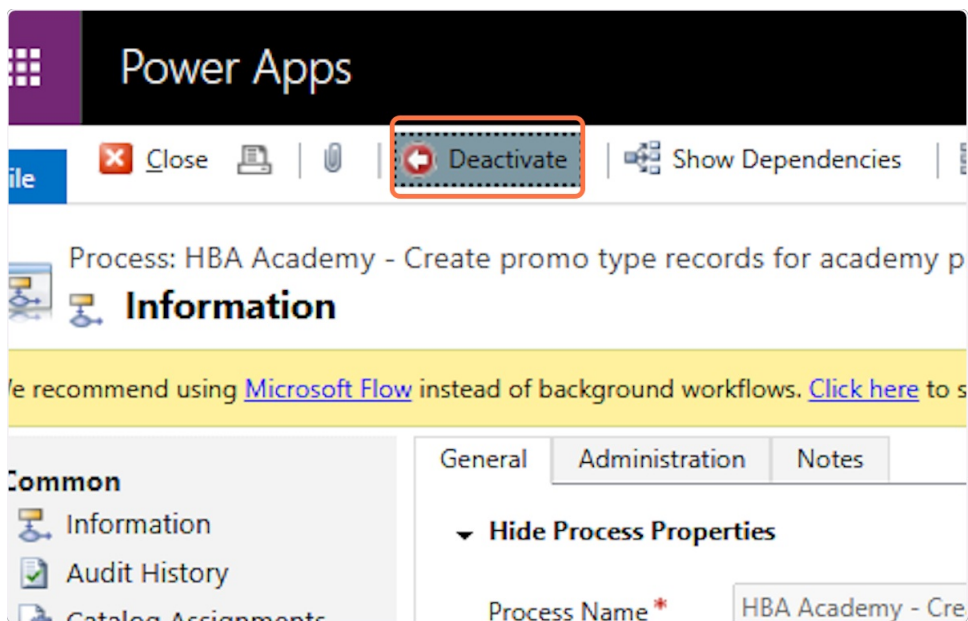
Power Apps

ile Close Deactivate Show Dependencies

Process: HBA Academy - Create promo type records for academy p

Information

e recommend using Microsoft Flow instead of background workflows. Click here to s

ommon

Information

Audit History

Catalog Assignments

General Administration Notes

Hide Process Properties

Process Name *

HBA Academy - Cre